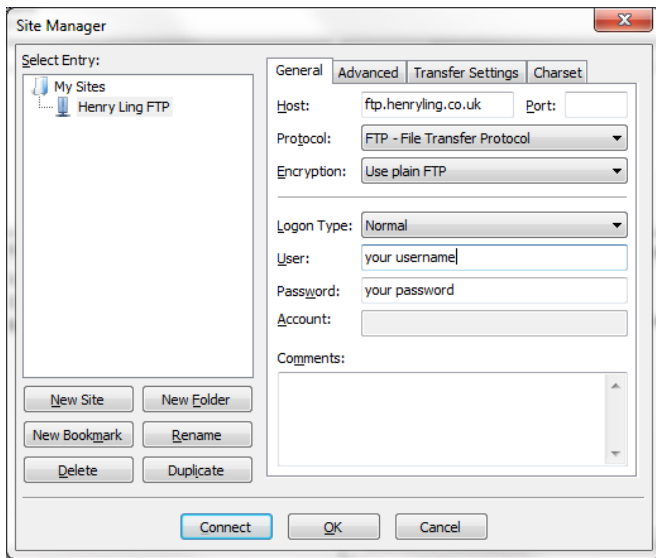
Site Manager

Select Entry:

My Sites
Henry Ling FTP

General | Advanced | Transfer Settings | Charset

Host: ftp.henryling.co.uk Port:

Protocol: FTP - File Transfer Protocol

Encryption: Use plain FTP

Logon Type: Normal

User: your username

Password: your password

Account:

Comments:

New Site | New Folder
New Bookmark | Rename
Delete | Duplicate

Connect | OK | Cancel